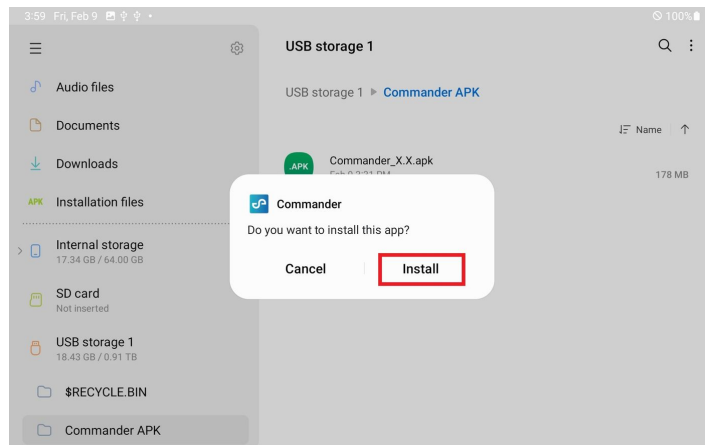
3:59 Fri, Feb 9
100%

USB storage 1

Audio files
Documents
Downloads
APK Installation files
Internal storage
17.34 GB / 64.00 GB
SD card
Not inserted
USB storage 1
18.43 GB / 0.91 TB
$RECYCLE.BIN
Commander APK

USB storage 1 ▸ Commander APK

Name

.APK Commander_X.X.apk
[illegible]
178 MB

Commander
Do you want to install this app?
Cancel Install